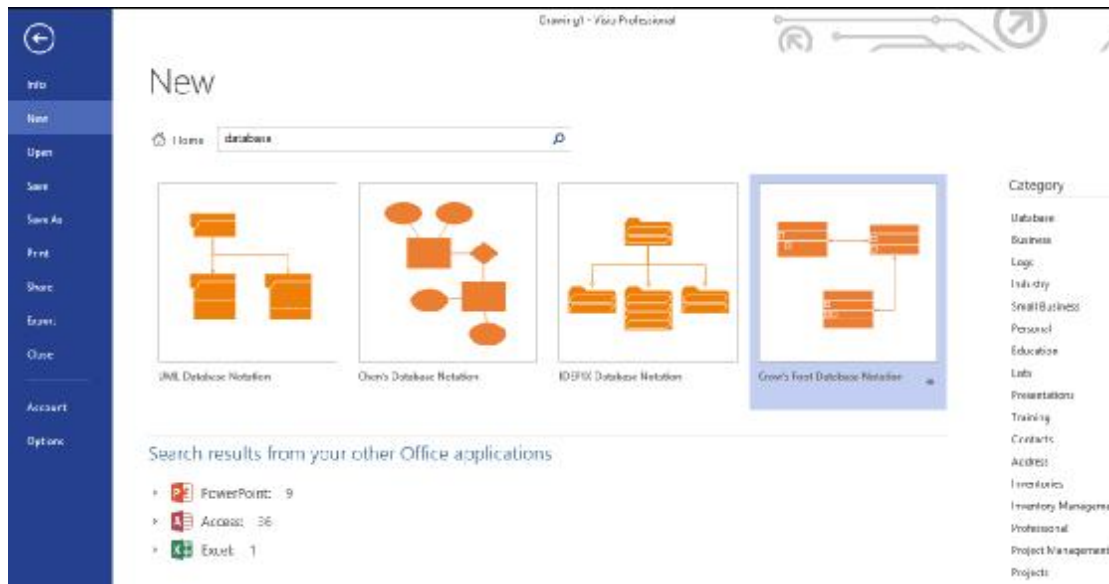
Drawing1 - Visio Professional

Info
New
Open
Save
Save As
Print
Share
Export
Close
Account
Options

New

Home database

UML Database Notation
Chen's Database Notation
IDEF1X Database Notation
Crow's Foot Database Notation

Search results from your other Office applications

PowerPoint 9
Access 36
Excel 1

Category
Database
Business
Logs
Industry
Small Business
Personal
Education
Lists
Presentations
Training
Contacts
Address
Inventories
Inventory Manageme
Professional
Project Management
Projects